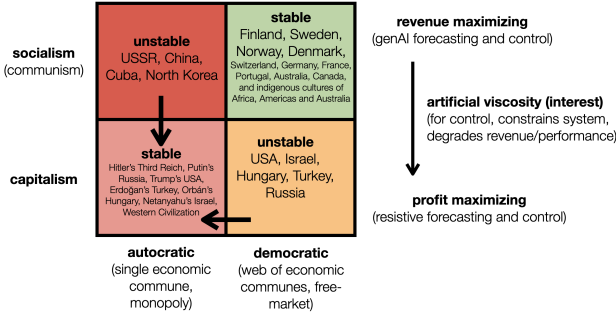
socialism
(communism)

capitalism

unstable
USSR, China, Cuba, North Korea

stable
Finland, Sweden, Norway, Denmark, Switzerland, Germany, France, Portugal, Australia, Canada, and indigenous cultures of Africa, Americas and Australia

stable
Hitler's Third Reich, Putin's Russia, Trump's USA, Erdoğan's Turkey, Orbán's Hungary, Netanyahu's Israel, Western Civilization

unstable
USA, Israel, Hungary, Turkey, Russia

autocratic
(single economic commune, monopoly)

democratic
(web of economic communes, free-market)

revenue maximizing
(genAI forecasting and control)

artificial viscosity (interest)
(for control, constrains system, degrades revenue/performance)

profit maximizing
(resistive forecasting and control)